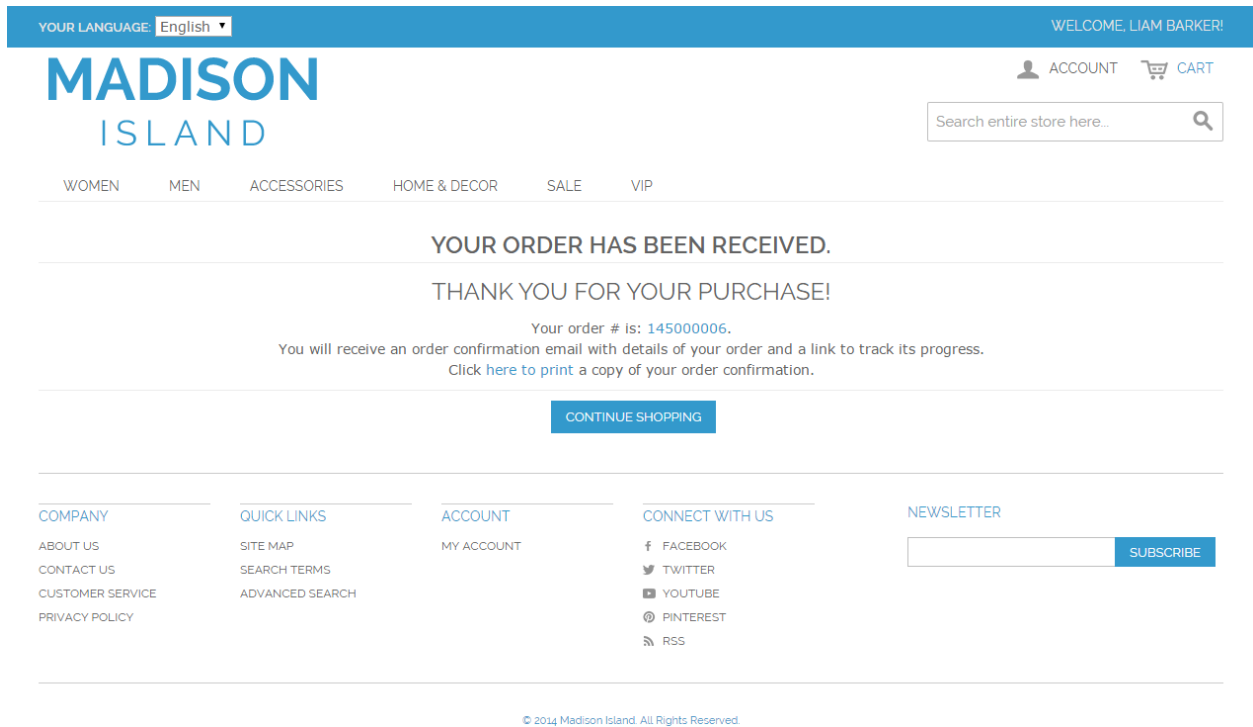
YOUR LANGUAGE: English

WELCOME, LIAM BARKER!

MADISON ISLAND

ACCOUNT CART

Search entire store here...

WOMEN MEN ACCESSORIES HOME & DECOR SALE VIP

YOUR ORDER HAS BEEN RECEIVED.

THANK YOU FOR YOUR PURCHASE!

Your order # is: 145000006.
You will receive an order confirmation email with details of your order and a link to track its progress.
Click here to print a copy of your order confirmation.

CONTINUE SHOPPING

COMPANY
ABOUT US
CONTACT US
CUSTOMER SERVICE
PRIVACY POLICY

QUICK LINKS
SITE MAP
SEARCH TERMS
ADVANCED SEARCH

ACCOUNT
MY ACCOUNT

CONNECT WITH US
FACEBOOK
TWITTER
YOUTUBE
PINTEREST
RSS

NEWSLETTER
SUBSCRIBE

© 2014 Madison Island. All Rights Reserved.